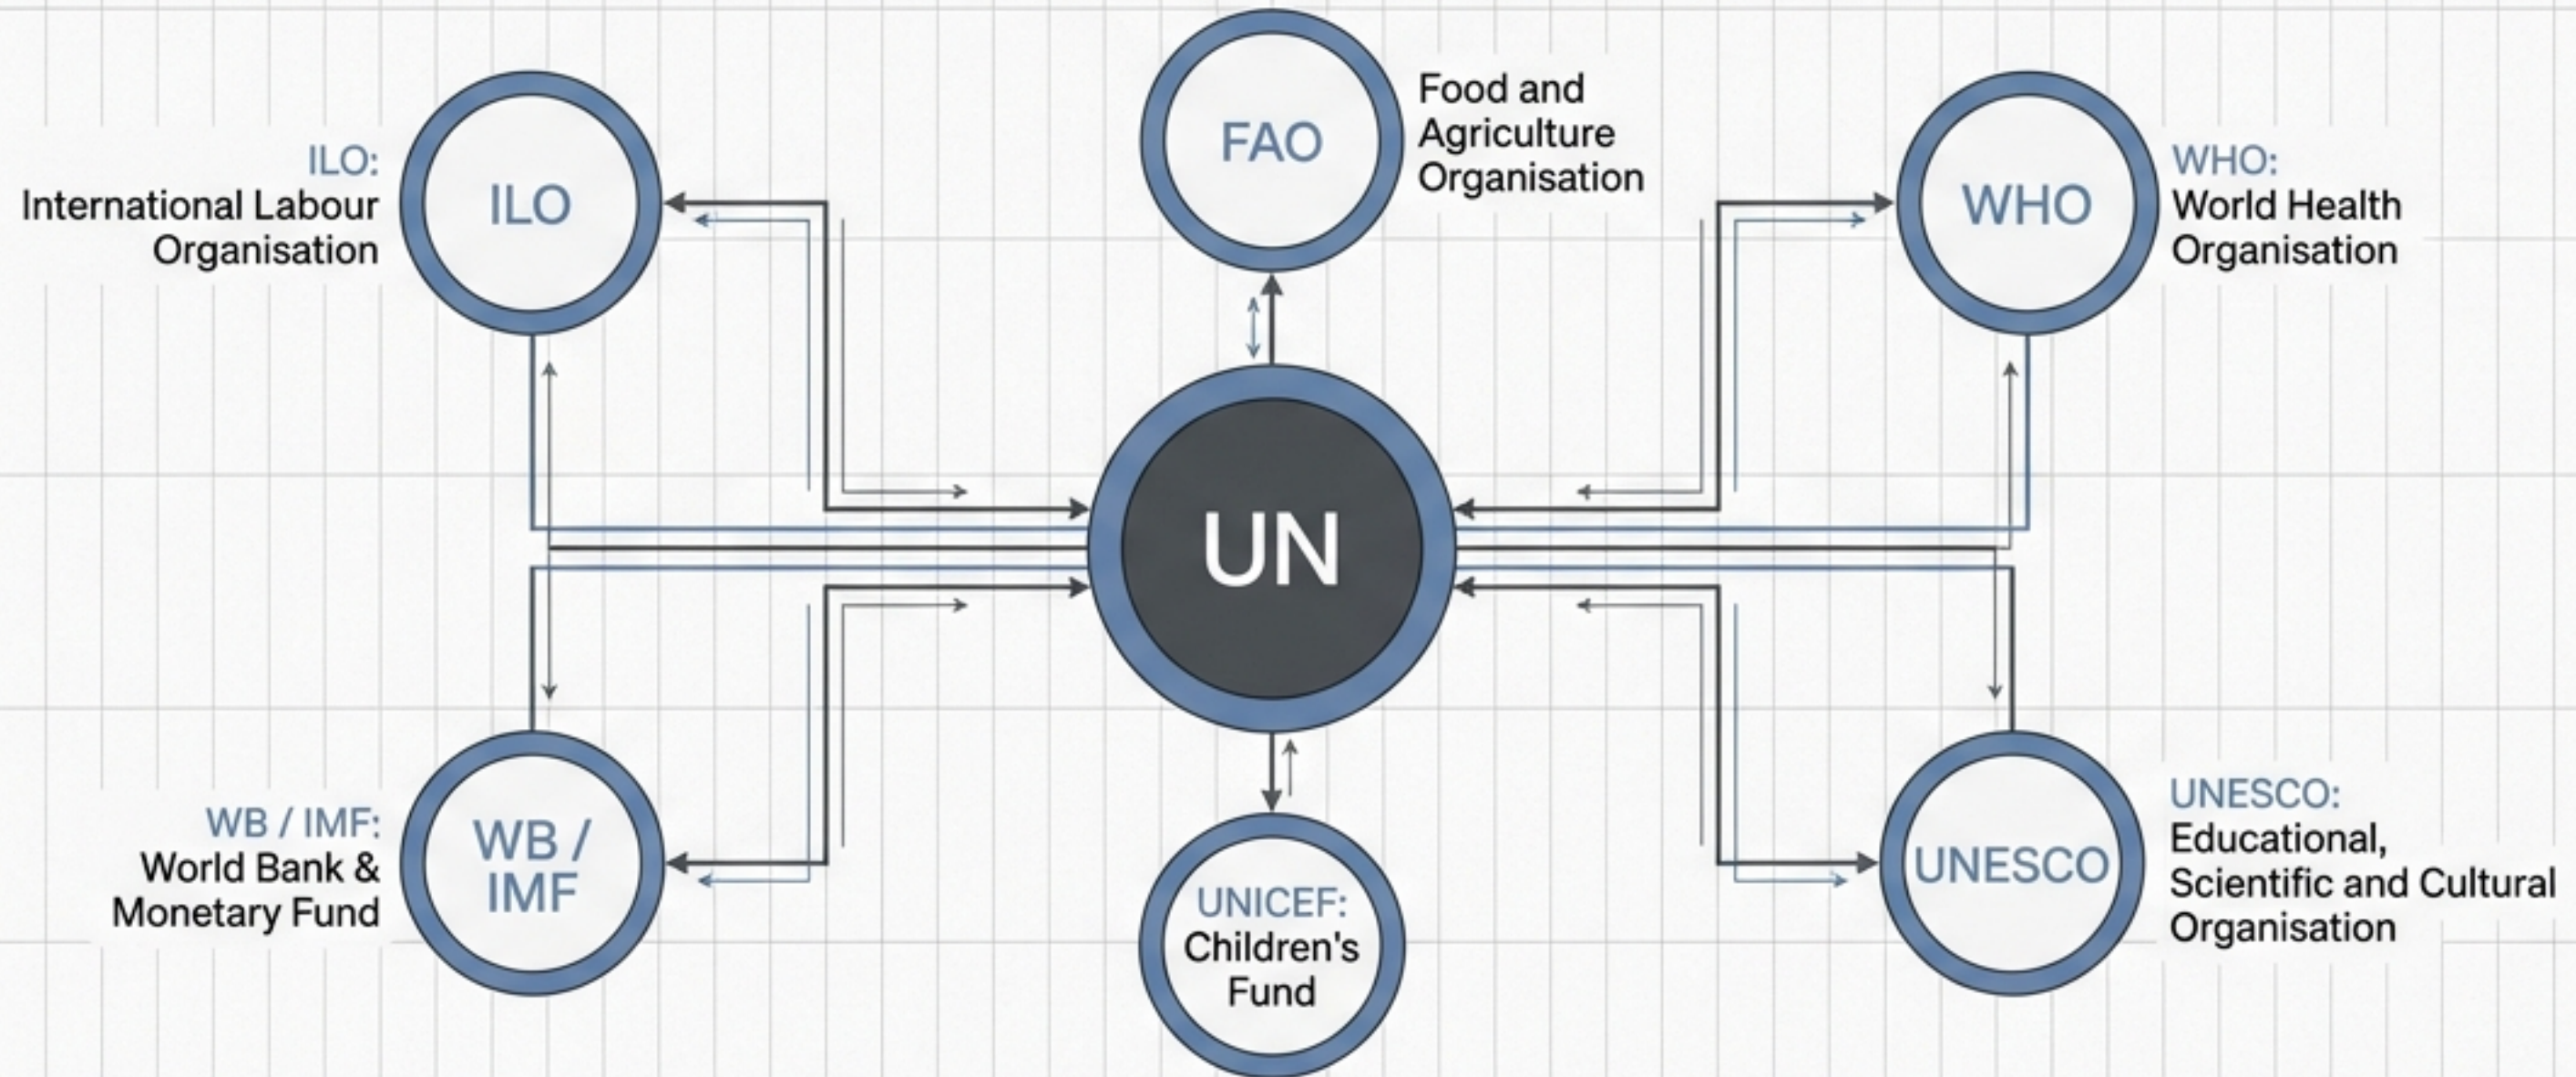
FAO

Food and Agriculture Organisation

ILO:
International Labour Organisation

ILO

WHO

WHO:
World Health Organisation

UN

WB / IMF:
World Bank & Monetary Fund

WB / IMF

UNICEF:
Children's Fund

UNESCO

UNESCO:
Educational, Scientific and Cultural Organisation